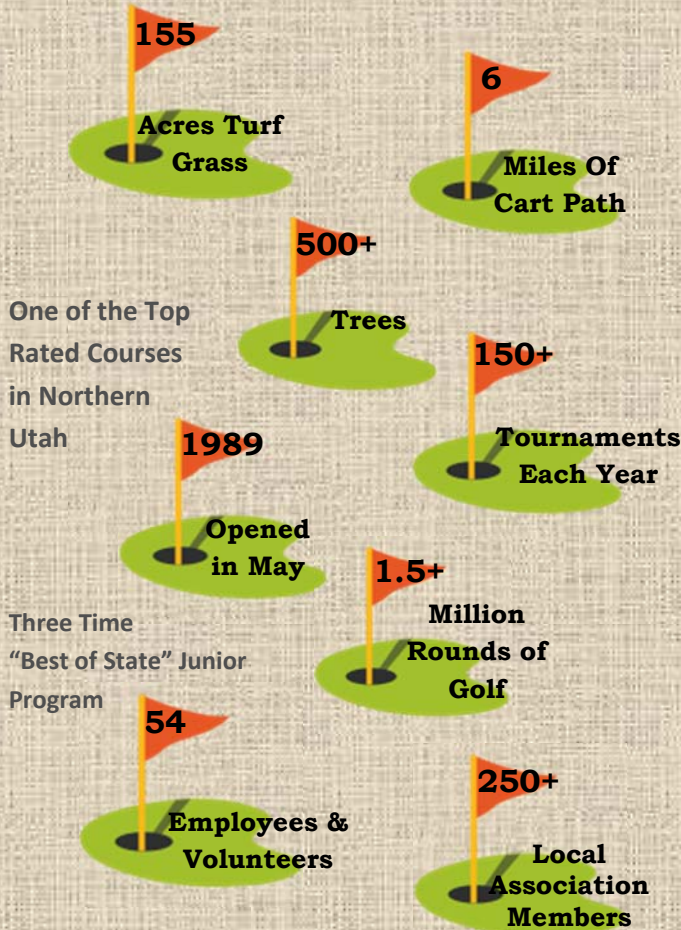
155

Acres Turf Grass

6

Miles Of Cart Path

500+

Trees

One of the Top Rated Courses in Northern Utah

150+

Tournaments Each Year

1989

Opened in May

1.5+

Million Rounds of Golf

Three Time "Best of State" Junior Program

54

Employees & Volunteers

250+

Local Association Members